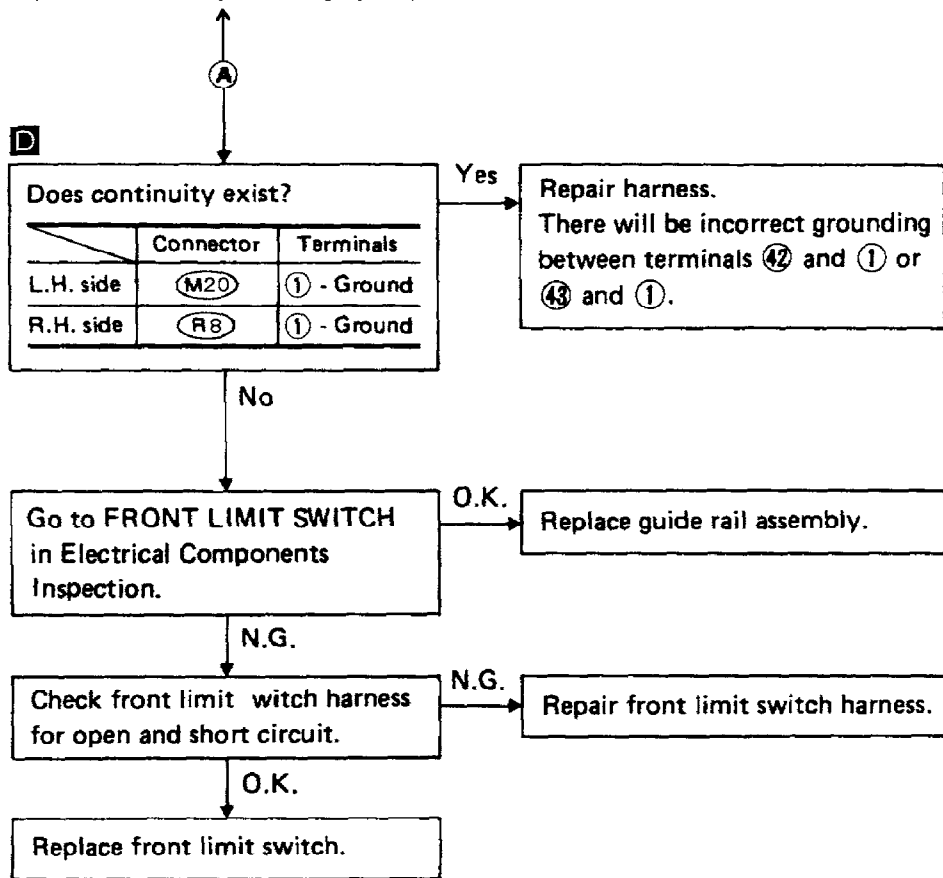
Ⓐ

D

Does continuity exist?

| | Connector | Terminals |
|---|---|---|
| L.H. side | M20 | ① - Ground |
| R.H. side | R8 | ① - Ground |

Yes

Repair harness.
There will be incorrect grounding between terminals ㊷ and ① or ㊸ and ①.

No

Go to FRONT LIMIT SWITCH in Electrical Components Inspection.

O.K.

Replace guide rail assembly.

N.G.

Check front limit witch harness for open and short circuit.

N.G.

Repair front limit switch harness.

O.K.

Replace front limit switch.